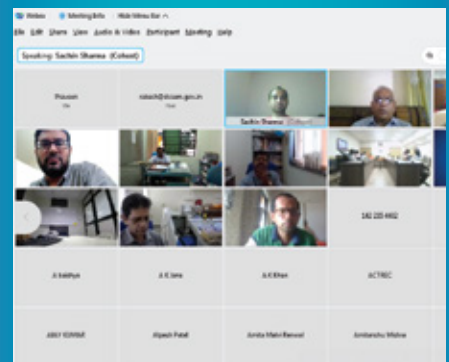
Video Meeting Info Hide Menu Bar

File Edit Share View Audio & Video Participant Meeting Help

Speaking: Sachin Sharma (Cohost)

Praveen

rutesh@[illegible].gov.in

Sachin Sharma (Cohost)

182.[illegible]

A Vaidhya

A K Jena

A K Khan

ACTREC

ABIJ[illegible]

Alpesh Patel

Amita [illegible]

Ambanshu Mishra